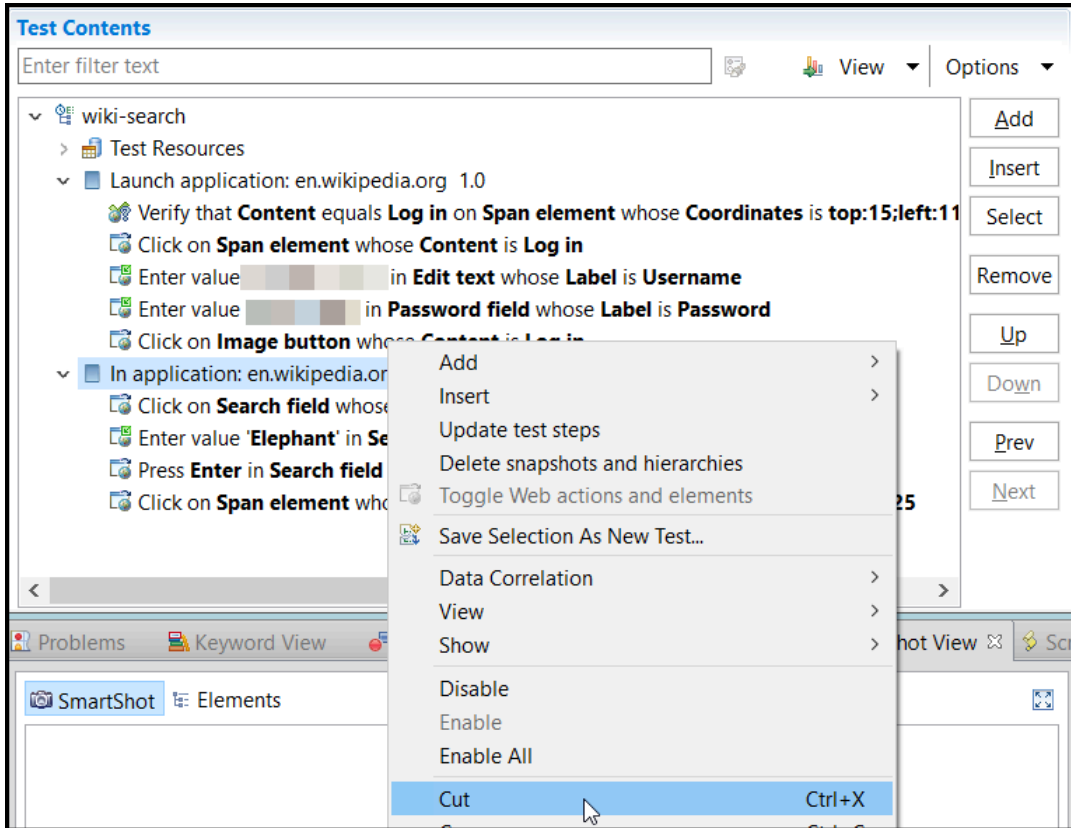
Test Contents

Enter filter text

View

Options

wiki-search

Test Resources

Launch application: en.wikipedia.org 1.0

Verify that **Content** equals **Log in** on **Span element** whose **Coordinates** is **top:15;left:11**

Click on **Span element** whose **Content** is **Log in**

Enter value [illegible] in **Edit text** whose **Label** is **Username**

Enter value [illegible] in **Password field** whose **Label** is **Password**

Click on **Image button** whose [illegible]

In application: en.wikipedia.or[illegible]

Click on **Search field** whose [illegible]

Enter value '**Elephant**' in **Se**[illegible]

Press **Enter** in **Search field** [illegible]

Click on **Span element** who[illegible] **25**

Add
Insert
Select
Remove
Up
Down
Prev
Next

Add
Insert
Update test steps
Delete snapshots and hierarchies
Toggle Web actions and elements
Save Selection As New Test...
Data Correlation
View
Show
Disable
Enable
Enable All
Cut Ctrl+X

Problems
Keyword View
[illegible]hot View
Scr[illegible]

SmartShot
Elements